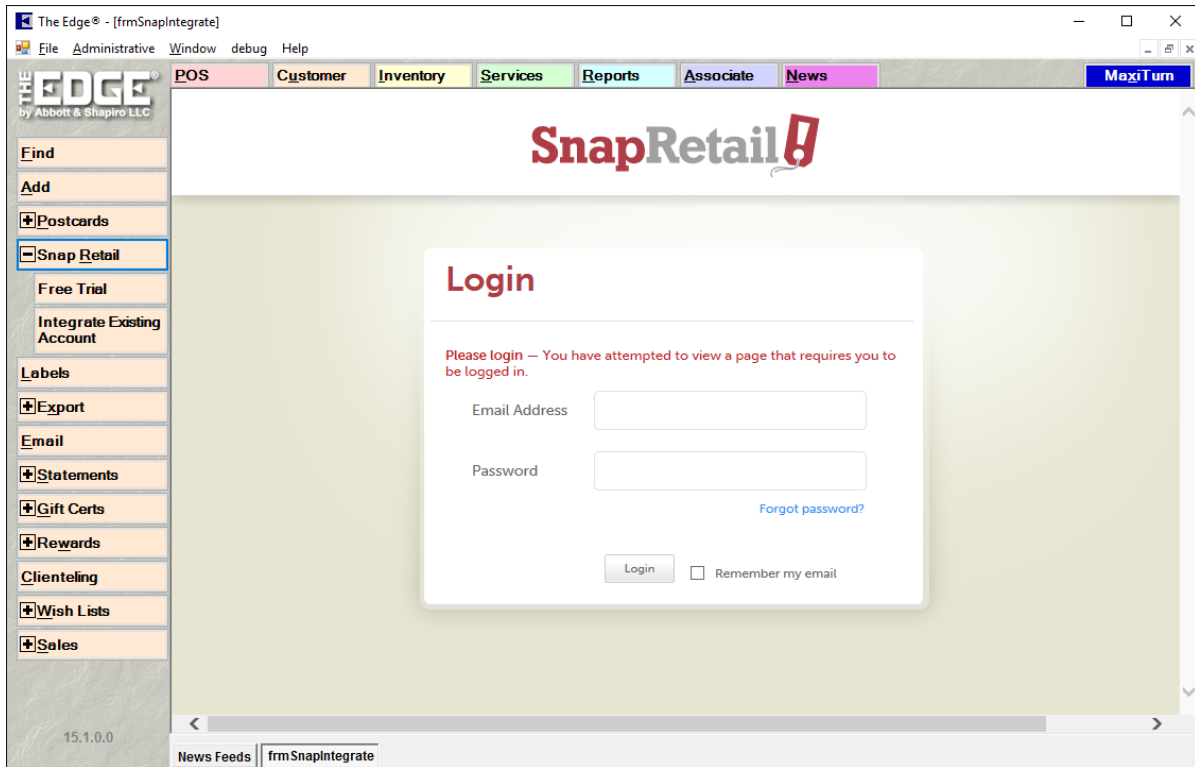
The Edge® - [frmSnapIntegrate]

File Administrative Window debug Help

THE EDGE® by Abbott & Shapiro LLC

POS Customer Inventory Services Reports Associate News MaxiTurn

Find
Add
Postcards
Snap Retail
Free Trial
Integrate Existing Account
Labels
Export
Email
Statements
Gift Certs
Rewards
Clienteling
Wish Lists
Sales

15.1.0.0

SnapRetail!

Login

Please login — You have attempted to view a page that requires you to be logged in.

Email Address

Password

Forgot password?

Login Remember my email

News Feeds frmSnapIntegrate